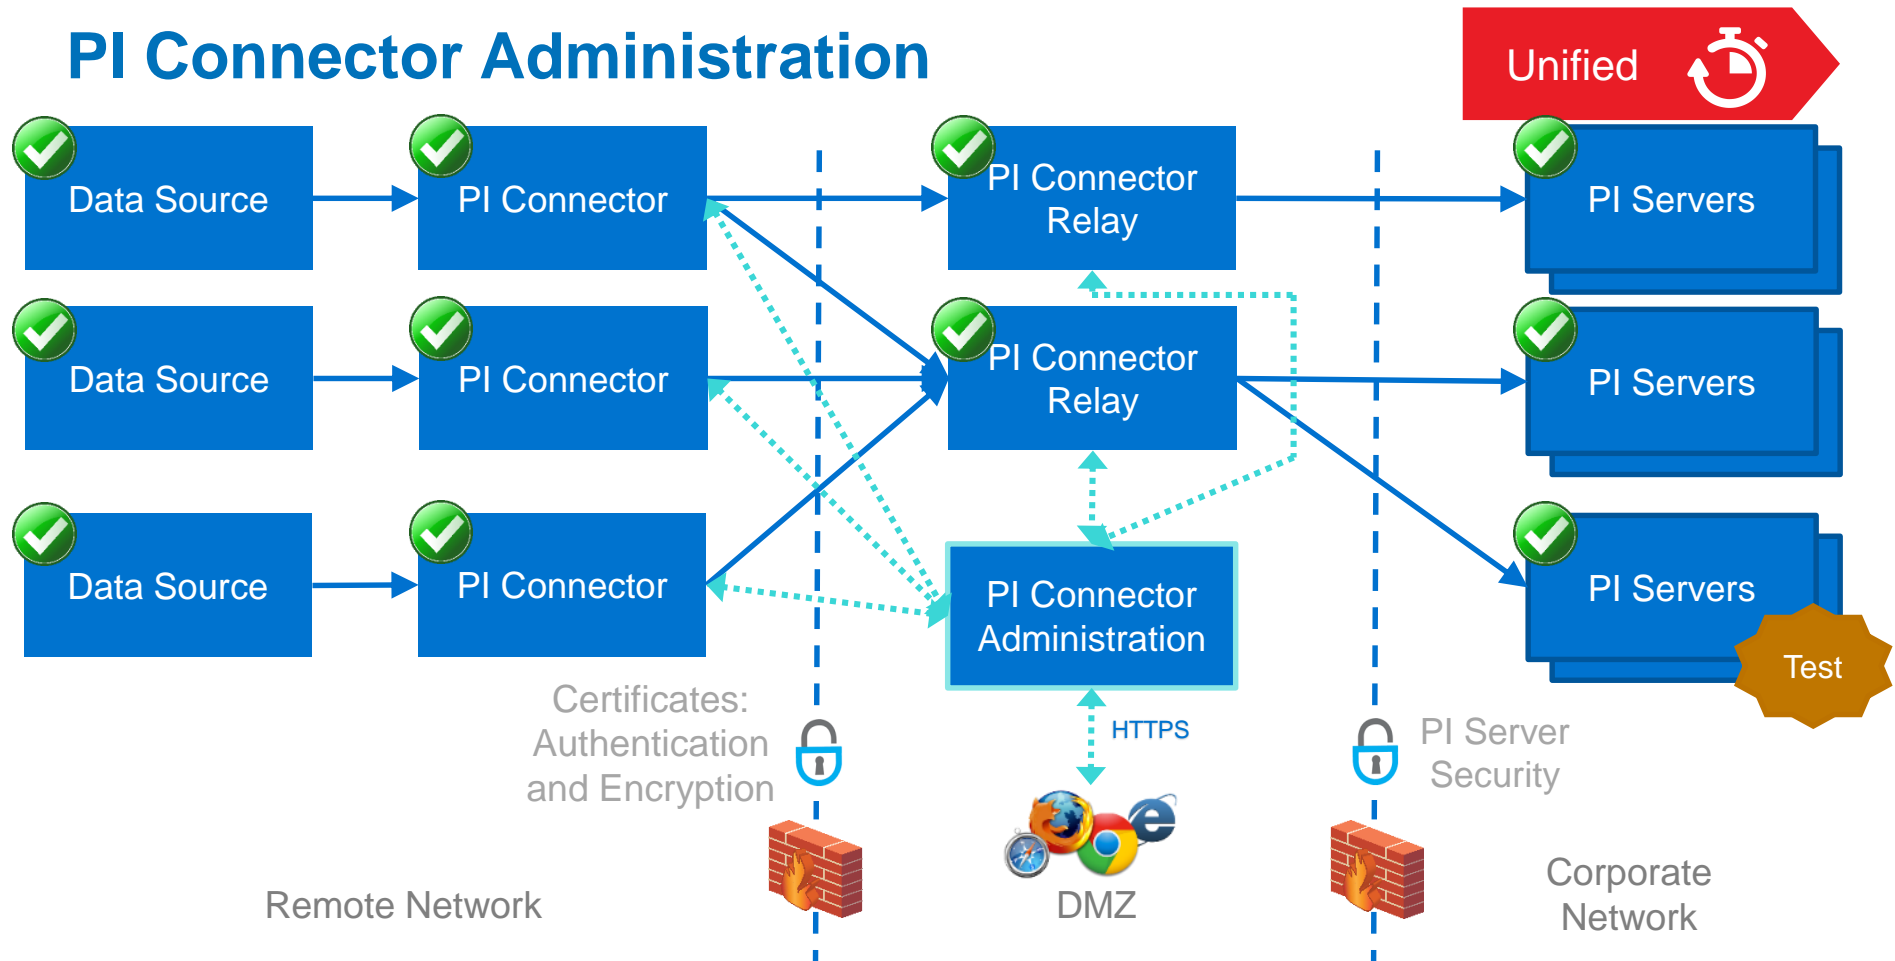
PI Connector Administration

Unified

Data Source

PI Connector

PI Connector Relay

PI Servers

Data Source

PI Connector

PI Connector Relay

PI Servers

Data Source

PI Connector

PI Connector Administration

PI Servers

Test

Certificates: Authentication and Encryption

HTTPS

PI Server Security

Remote Network

DMZ

Corporate Network